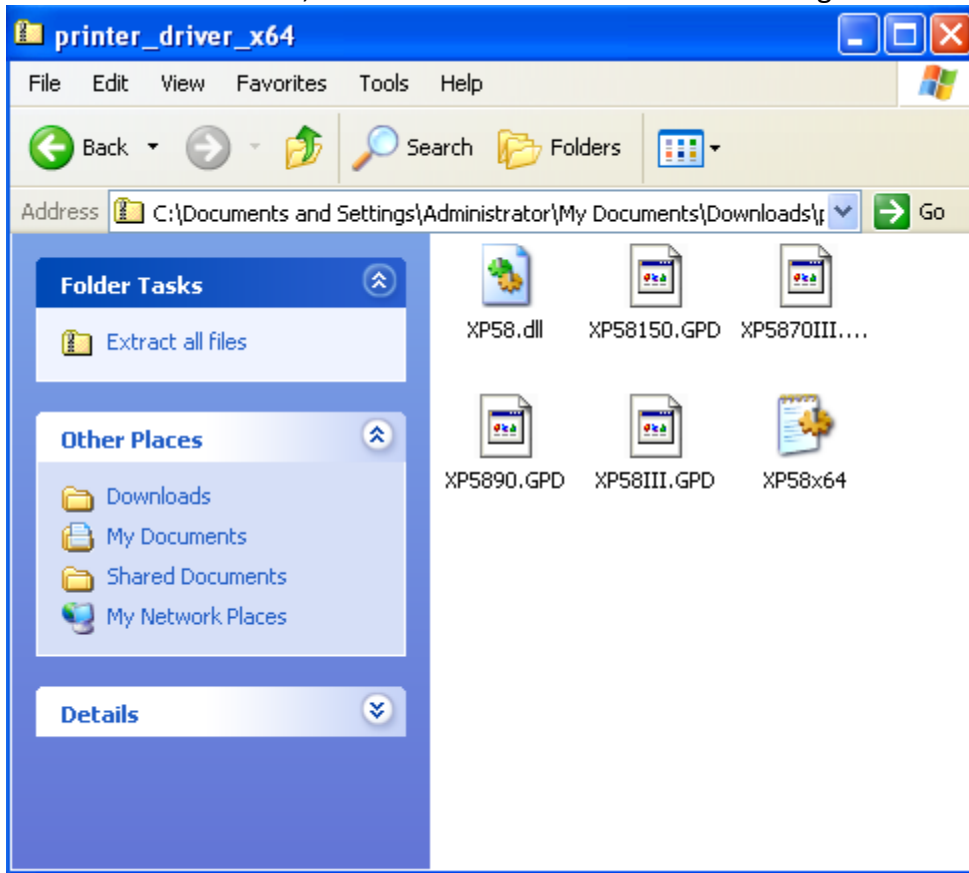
printer_driver_x64

File Edit View Favorites Tools Help

Back Search Folders

Address C:\Documents and Settings\Administrator\My Documents\Downloads\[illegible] Go

Folder Tasks

Extract all files

Other Places

Downloads
My Documents
Shared Documents
My Network Places

Details

XP58.dll
XP58150.GPD
XP5870III....
XP5890.GPD
XP58III.GPD
XP58x64